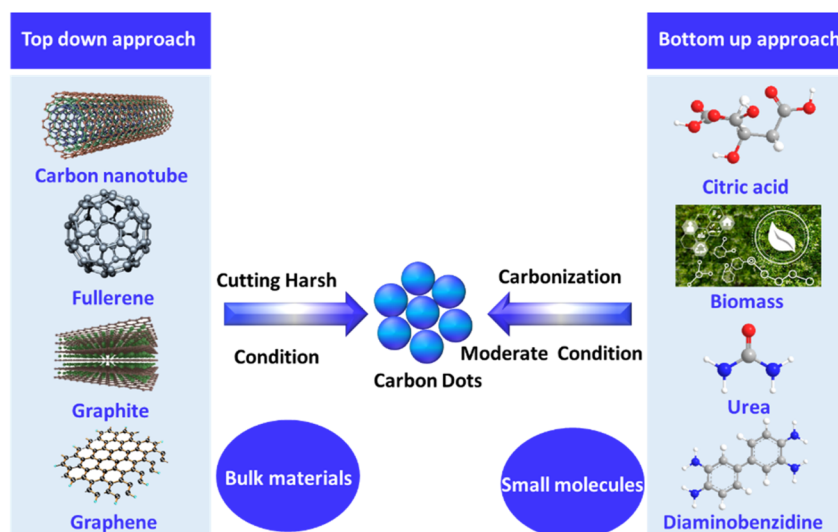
Top down approach

Carbon nanotube

Fullerene

Graphite

Graphene

Cutting Harsh

Condition

Bulk materials

Carbon Dots

Carbonization

Moderate Condition

Small molecules

Bottom up approach

Citric acid

Biomass

Urea

Diaminobenzidine